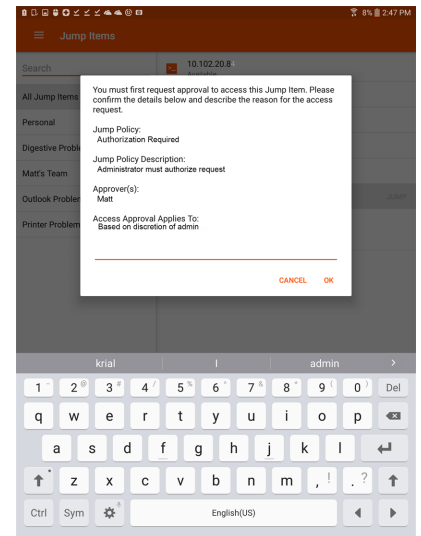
8% 2:47 PM

Jump Items

Search

All Jump Items

Personal

Digestive Proble

Matt's Team

Outlook Probler

Printer Problem

10.102.20.8
Available

You must first request approval to access this Jump Item. Please confirm the details below and describe the reason for the access request.

Jump Policy:
Authorization Required

Jump Policy Description:
Administrator must authorize request

Approver(s):
Matt

Access Approval Applies To:
Based on discretion of admin

CANCEL OK

krial I admin

1 2 3 4 5 6 7 8 9 0 Del
q w e r t y u i o p
a s d f g h j k l
z x c v b n m , .
Ctrl Sym English(US)